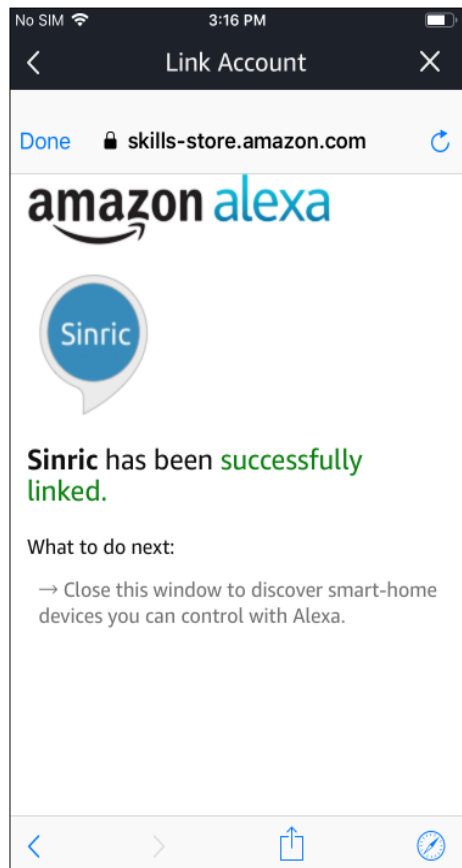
No SIM 3:16 PM

Link Account

Done skills-store.amazon.com

amazon alexa

Sinric

**Sinric** has been successfully linked.

What to do next:

→ Close this window to discover smart-home devices you can control with Alexa.